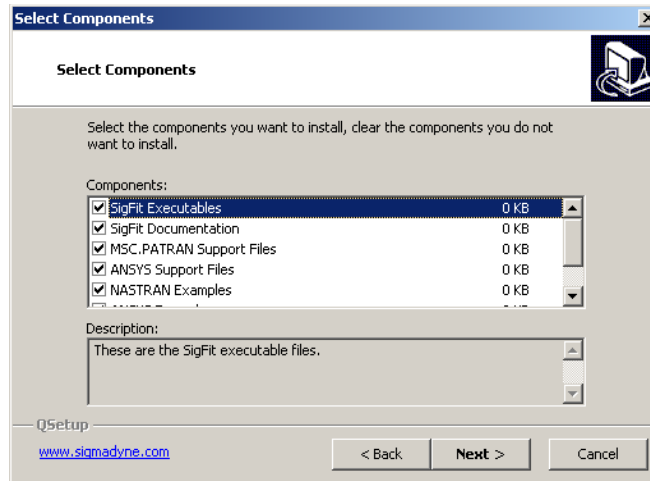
Select Components

Select Components

Select the components you want to install, clear the components you do not want to install.

Components:

| | | |
|---|---|---|
| ☑ | SigFit Executables | 0 KB |
| ☑ | SigFit Documentation | 0 KB |
| ☑ | MSC.PATRAN Support Files | 0 KB |
| ☑ | ANSYS Support Files | 0 KB |
| ☑ | NASTRAN Examples | 0 KB |
| | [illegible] | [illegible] |

Description:

These are the SigFit executable files.

QSetup

www.sigmadyne.com

< Back

Next >

Cancel